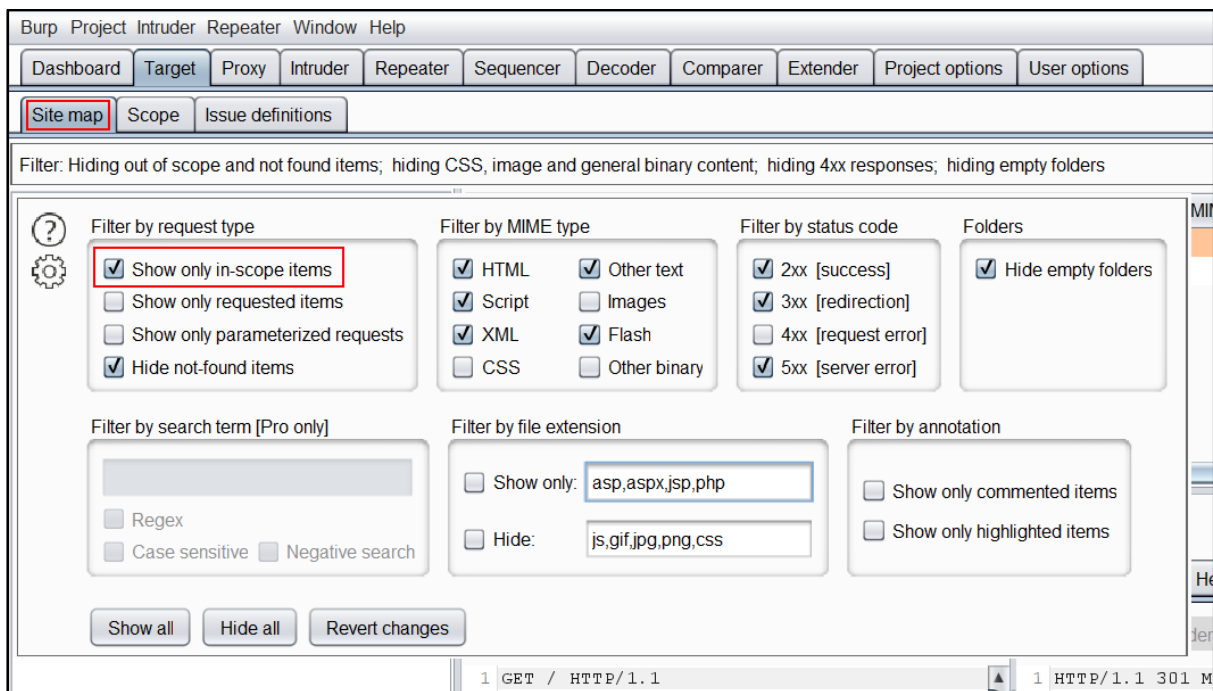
Burp Project Intruder Repeater Window Help

Dashboard Target Proxy Intruder Repeater Sequencer Decoder Comparer Extender Project options User options

Site map Scope Issue definitions

Filter: Hiding out of scope and not found items; hiding CSS, image and general binary content; hiding 4xx responses; hiding empty folders

Filter by request type
☑ Show only in-scope items
☐ Show only requested items
☐ Show only parameterized requests
☑ Hide not-found items

Filter by MIME type
☑ HTML
☑ Script
☑ XML
☐ CSS
☑ Other text
☐ Images
☑ Flash
☐ Other binary

Filter by status code
☑ 2xx [success]
☑ 3xx [redirection]
☐ 4xx [request error]
☑ 5xx [server error]

Folders
☑ Hide empty folders

Filter by search term [Pro only]
☐ Regex
☐ Case sensitive ☐ Negative search

Filter by file extension
☐ Show only: asp,aspx,jsp,php
☐ Hide: js,gif,jpg,png,css

Filter by annotation
☐ Show only commented items
☐ Show only highlighted items

Show all Hide all Revert changes

MI
He
1 GET / HTTP/1.1
1 HTTP/1.1 301 M